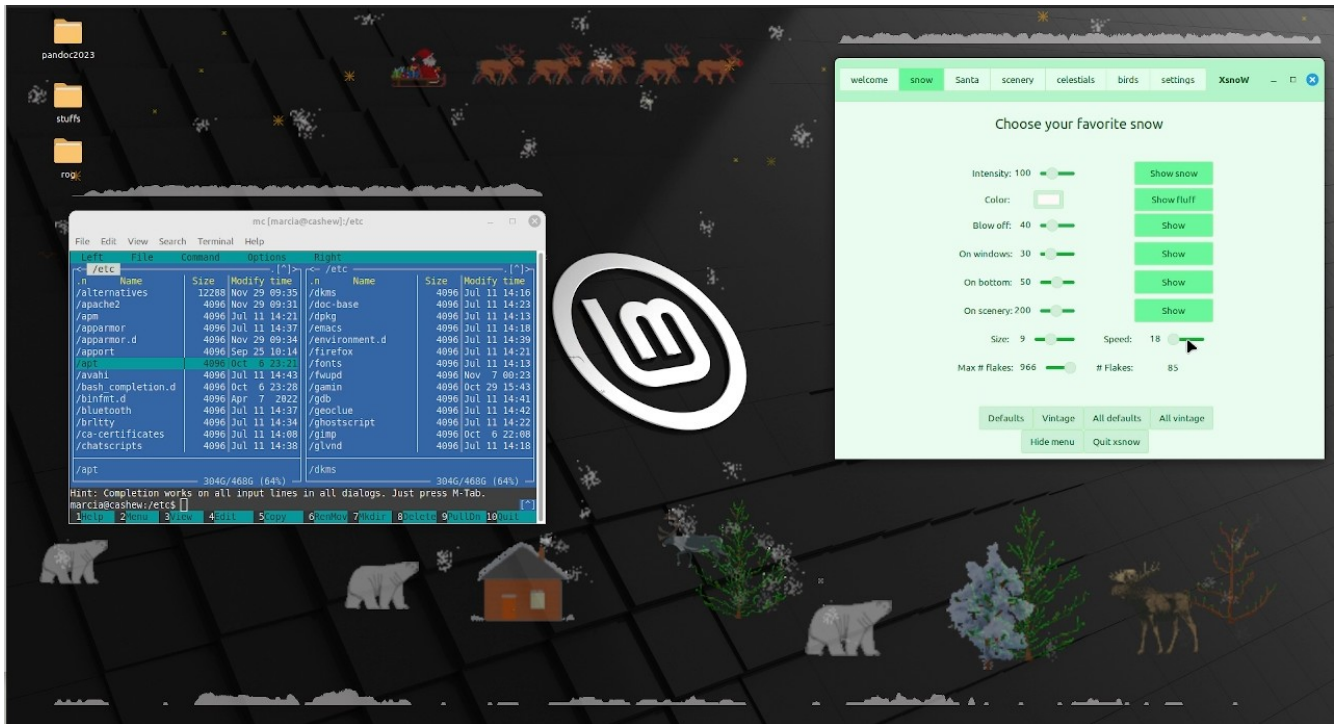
pandoc2023

stuffs

rog

mc [marcia@cashew]:/etc

File Edit View Search Terminal Help

Left File Command Options Right

| .n Name | Size | Modify time | .n Name | Size | Modify time |
|---|---|---|---|---|---|
| /alternatives | 12288 | Nov 29 09:35 | /dkms | 4096 | Jul 11 14:16 |
| /apache2 | 4096 | Nov 29 09:31 | /doc-base | 4096 | Jul 11 14:23 |
| /apm | 4096 | Jul 11 14:21 | /dpkg | 4096 | Jul 11 14:13 |
| /apparmor | 4096 | Jul 11 14:37 | /emacs | 4096 | Jul 11 14:18 |
| /apparmor.d | 4096 | Nov 29 09:34 | /environment.d | 4096 | Jul 11 14:39 |
| /apport | 4096 | Sep 25 10:14 | /firefox | 4096 | Jul 11 14:21 |
| /apt | 4096 | Oct 6 23:22 | /fonts | 4096 | Jul 11 14:13 |
| /avahi | 4096 | Jul 11 14:43 | /fwupd | 4096 | Nov 7 00:23 |
| /bash_completion.d | 4096 | Oct 6 23:28 | /gamin | 4096 | Oct 29 15:43 |
| /binfmt.d | 4096 | Apr 7 2022 | /gdb | 4096 | Jul 11 14:41 |
| /bluetooth | 4096 | Jul 11 14:37 | /geoclue | 4096 | Jul 11 14:42 |
| /brltty | 4096 | Jul 11 14:34 | /ghostscript | 4096 | Jul 11 14:22 |
| /ca-certificates | 4096 | Jul 11 14:08 | /gimp | 4096 | Oct 6 22:08 |
| /chatscripts | 4096 | Jul 11 14:38 | /glvnd | 4096 | Jul 11 14:18 |

/apt /dkms

304G/468G (64%) 304G/468G (64%)

Hint: Completion works on all input lines in all dialogs. Just press M-Tab.
marcia@cashew:/etc$

1Help 2Menu 3View 4Edit 5Copy 6RenMov 7Mkdir 8Delete 9PullDn 10Quit

welcome snow Santa scenery celestials birds settings XsnoW

Choose your favorite snow

Intensity: 100 Show snow
Color: Show fluff
Blow off: 40 Show
On windows: 30 Show
On bottom: 50 Show
On scenery: 200 Show
Size: 9 Speed: 18
Max # flakes: 966 # Flakes: 85

Defaults Vintage All defaults All vintage
Hide menu Quit xsnow